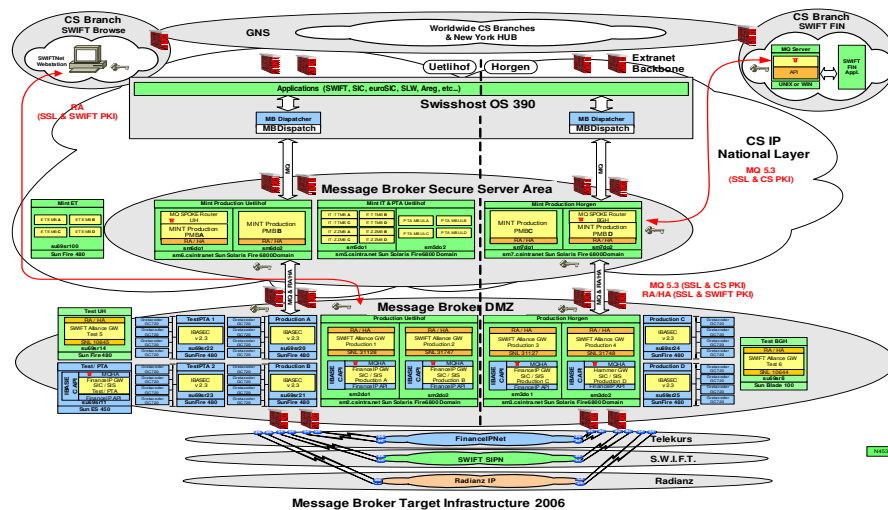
CS Branch
SWIFT Browse

SWIFTNet Webstation

GNS

Worldwide CS Branches & New York HUB

CS Branch
SWIFT FIN

MQ Server

API

UNIX or WIN

SWIFT FIN Appl.

Uetlihof

Horgen

Extranet Backbone

RA
(SSL & SWIFT PKI)

Applications (SWIFT, SIC, euroSIC, SLW, Areg, etc...)

Swisshost OS 390

MB Dispatcher
MBDispatch

MB Dispatcher
MBDispatch

CS IP
National Layer

MQ 5.3
(SSL & CS PKI)

MQ

MQ

Message Broker Secure Server Area

Mint ET

sui9sr100
Sun Fire 480

Mint Production Uetlihof

MQ SPOKE Router UH
MINT Production PMBA
RA / HA
sm6do1

MINT Production PMBB
RA / HA
sm6do2

Mint IT & PTA Uetlihof

sm5do1
sm6do2
sm6.csintranet Sun Solaris Fire6800Domain

sm5.csintranet Sun Solaris Fire6800Domain

Mint Production Horgen

MINT Production PMBC
RA / HA
sm7do1

MQ SPOKE Router BGH
MINT Production PMBD
RA / HA
sm7do2
sm7.csintranet Sun Solaris Fire6800Domain

MQ 5.3 (SSL & CS PKI)
RA/HA (SSL & SWIFT PKI)

MQ & RA/HA

MQ & RA/HA

Message Broker DMZ

Test UH
RA / HA
SWIFT Alliance GW Test 5
SNL 10645
sui9sr14
Sun Fire 480

TestPTA 1
IBASEC v.2.3
sui9sr22
SunFire 480

Production A
IBASEC v.2.3
sui9sr20
SunFire 480

Production Uetlihof
RA / HA
SWIFT Alliance GW Production 1
SNL 31128

RA / HA
SWIFT Alliance GW Production 2
SNL 31747

Production Horgen
RA / HA
SWIFT Alliance GW Production 3
SNL 31127

RA / HA
SWIFT Alliance GW Production 4
SNL 31748

Production C
IBASEC v.2.3
sui9sr24
SunFire 480

Test BGH
RA / HA
SWIFT Alliance GW Test 6
SNL 10644
sui9sr8
Sun Blade 100

Test / PTA
IBASE CAPI
MQHA
FinanceIP GW SIC / SIS Test / PTA
FinancelP API
sui9sr11
Sun ES 450

TestPTA 2
IBASEC v.2.3
sui9sr23
SunFire 480

Production B
IBASEC v.2.3
sui9sr21
SunFire 480

IBASE CAPI
MQHA
FinanceIP GW SIC / SIS Production A
FinanceIP API
sm2do1

IBASE CAPI
MQHA
FinanceIP GW SIC / SIS Production B
FinanceIP API
sm2do2
sm2.csintranet Sun Solaris Fire6800Domain

IBASE CAPI
MQHA
FinanceIP GW SIC / SIS Production C
FinanceIP API
sm3do1

IBASE CAPI
MQHA
Hammer GW SIC / SIS Production D
FinanceIP API
sm3do2
sm3.csintranet Sun Solaris Fire6800Domain

Production D
IBASEC v.2.3
sui9sr25
SunFire 480

FinanceIPNet
Telekurs

SWIFT SIPN
S.W.I.F.T.

Radianz IP
Radianz

N453

Message Broker Target Infrastructure 2006